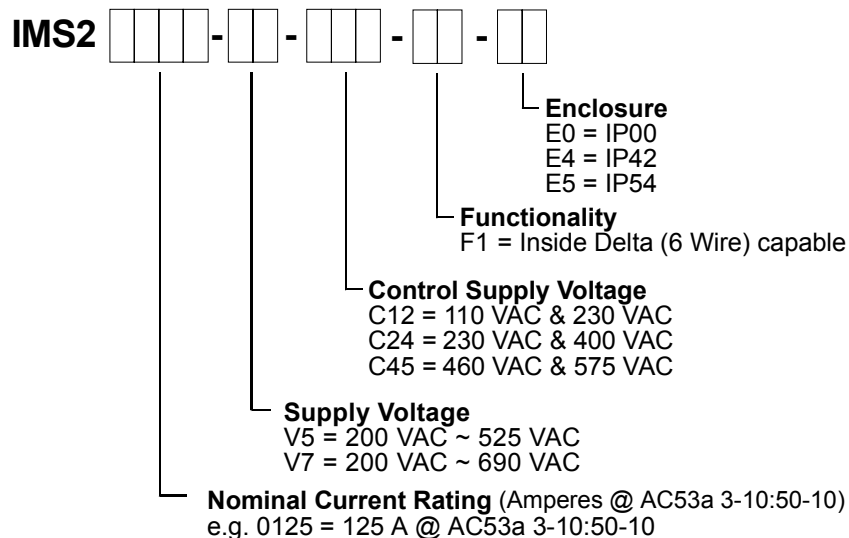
IMS2 [ | | | ] - [ | ] - [ | | ] - [ | ] - [ | ]

Enclosure
E0 = IP00
E4 = IP42
E5 = IP54

Functionality
F1 = Inside Delta (6 Wire) capable

Control Supply Voltage
C12 = 110 VAC & 230 VAC
C24 = 230 VAC & 400 VAC
C45 = 460 VAC & 575 VAC

Supply Voltage
V5 = 200 VAC ~ 525 VAC
V7 = 200 VAC ~ 690 VAC

Nominal Current Rating (Amperes @ AC53a 3-10:50-10)
e.g. 0125 = 125 A @ AC53a 3-10:50-10